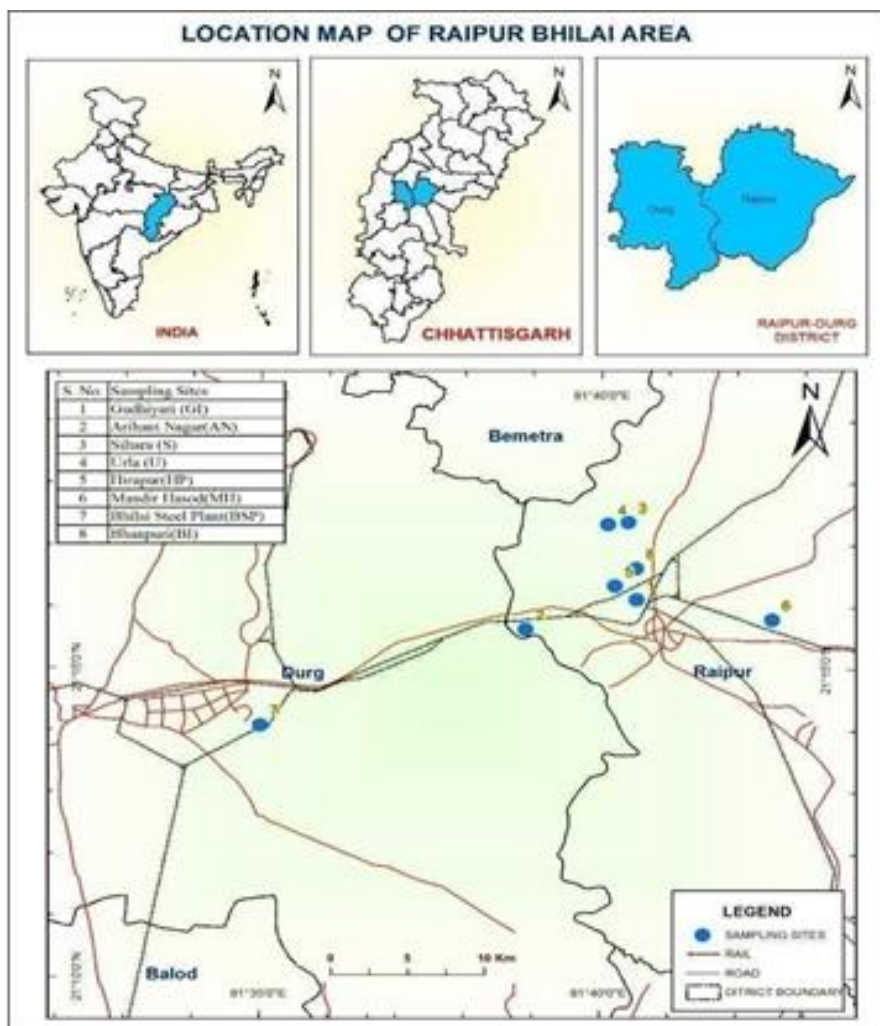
LOCATION MAP OF RAIPUR BHILAI AREA

N

INDIA

N

CHHATTISGARH

N

Durg

Raipur

RAIPUR-DURG DISTRICT

| S. No. | Sampling Sites |
|---|---|
| 1 | Gudhiyari (GI) |
| 2 | Arihant Nagar(AN) |
| 3 | Siltara (S) |
| 4 | Urla (U) |
| 5 | Hirapur(HP) |
| 6 | Mandir Hasod(MH) |
| 7 | Bhilai Steel Plant(BSP) |
| 8 | Bhanpuri(BI) |

81°40'0"E

N

Bemetra

4 3

8

5

1

2

6

Durg

Raipur

7

21°10'0"N

21°10'0"N

21°0'0"N

Balod

0 5 10 Km

81°35'0"E

81°40'0"E

LEGEND

SAMPLING SITES

RAIL

ROAD

DISTRICT BOUNDARY